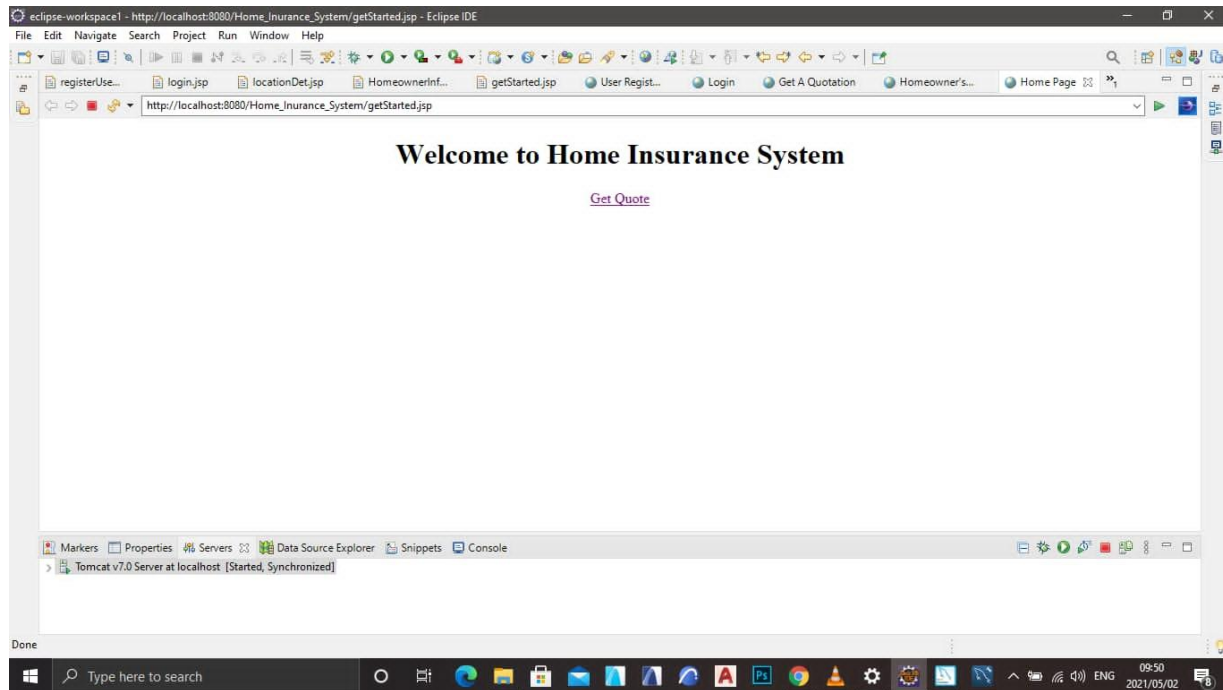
eclipse-workspace1 - http://localhost:8080/Home_Inurance_System/getStarted.jsp - Eclipse IDE

File Edit Navigate Search Project Run Window Help

registerUse... login.jsp locationDet.jsp HomeownerInf... getStarted.jsp User Regist... Login Get A Quotation Homeowner's... Home Page »1

http://localhost:8080/Home_Inurance_System/getStarted.jsp

# Welcome to Home Insurance System

Get Quote

Markers Properties Servers Data Source Explorer Snippets Console

Tomcat v7.0 Server at localhost [Started, Synchronized]

Done

Type here to search

ENG 09:50 2021/05/02